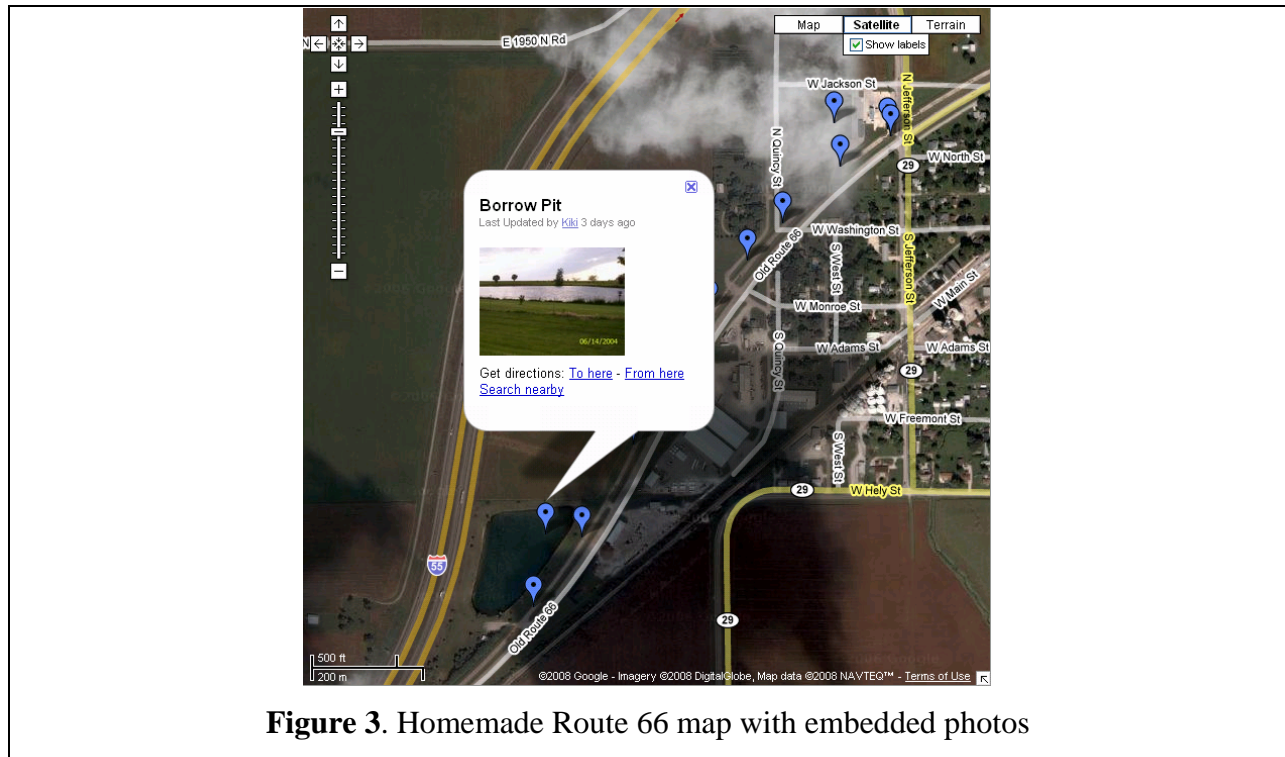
Map Satellite Terrain
Show labels

E 1950 N Rd
W Jackson St
N Jefferson St
N Quincy St
29
W North St
Borrow Pit
Last Updated by Kiki 3 days ago
06/14/2004
Get directions: To here - From here
Search nearby
W Washington St
Old Route 66
S West St
S Jefferson St
W Main St
W Monroe St
S Quincy St
W Adams St
W Adams St
29
W Freemont St
S West St
29
W Hely St
55
Old Route 66
29
500 ft
200 m
©2008 Google - Imagery ©2008 DigitalGlobe, Map data ©2008 NAVTEQ™ - Terms of Use

**Figure 3**. Homemade Route 66 map with embedded photos